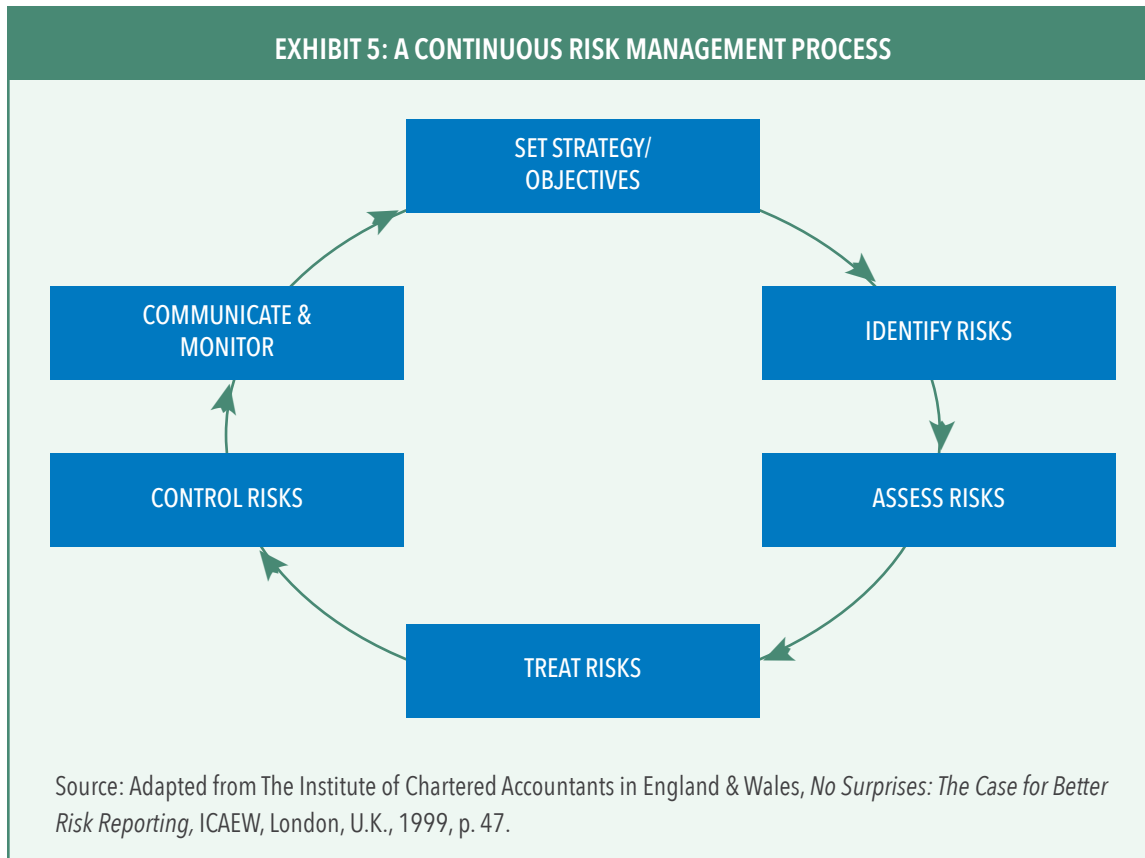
EXHIBIT 5: A CONTINUOUS RISK MANAGEMENT PROCESS

SET STRATEGY/ OBJECTIVES

IDENTIFY RISKS

ASSESS RISKS

TREAT RISKS

CONTROL RISKS

COMMUNICATE & MONITOR

Source: Adapted from The Institute of Chartered Accountants in England & Wales, No Surprises: The Case for Better Risk Reporting, ICAEW, London, U.K., 1999, p. 47.